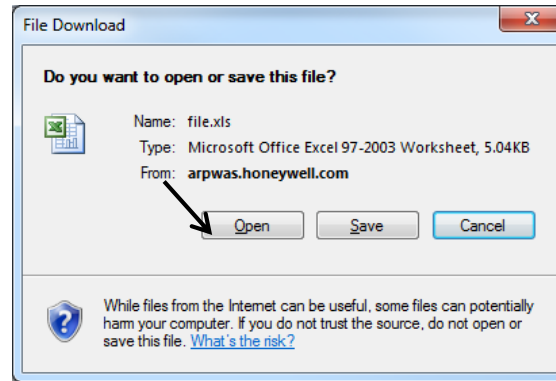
File Download

Do you want to open or save this file?

Name: file.xls
Type: Microsoft Office Excel 97-2003 Worksheet, 5.04KB
From: arpwas.honeywell.com

Open Save Cancel

While files from the Internet can be useful, some files can potentially harm your computer. If you do not trust the source, do not open or save this file. What's the risk?